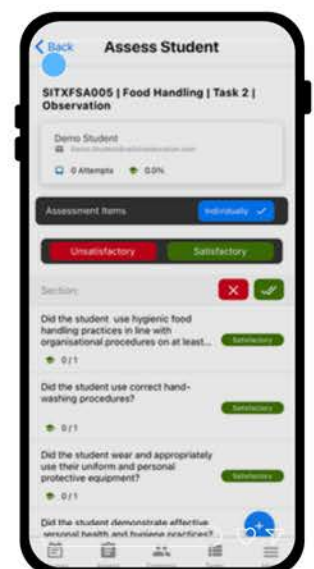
Back

Assess Student

SITXFSA005 | Food Handling | Task 2 | Observation

Demo Student

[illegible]

0 Attempts 0.0%

Assessment Items

Individually

Unsatisfactory

Satisfactory

Section:

Did the student use hygienic food handling practices in line with organisational procedures on at least...

Satisfactory

0 / 1

Did the student use correct hand-washing procedures?

Satisfactory

0 / 1

Did the student wear and appropriately use their uniform and personal protective equipment?

Satisfactory

0 / 1

Did the student demonstrate effective personal health and hygiene practices?